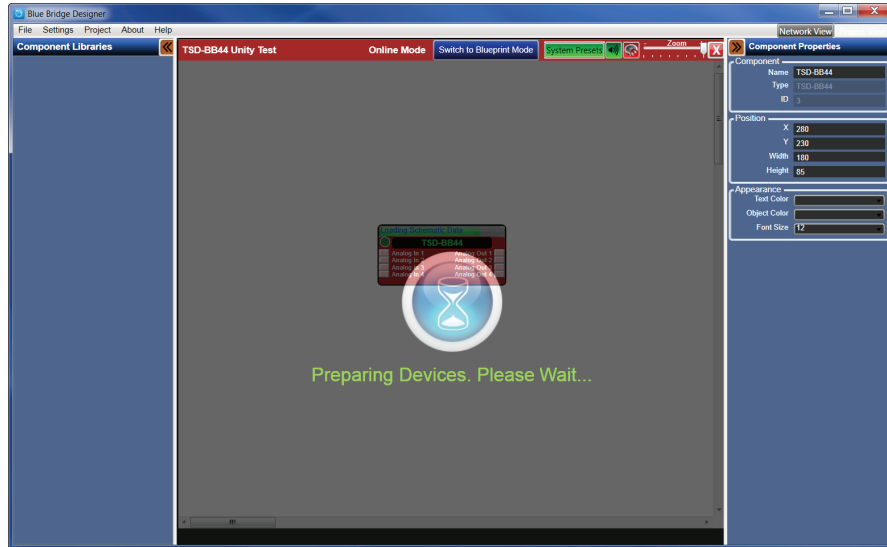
Blue Bridge Designer

File Settings Project About Help

Network View

Component Libraries

TSD-BB44 Unity Test

Online Mode

Switch to Blueprint Mode

System Presets

Zoom

X

Component Properties

Component

Name TSD-BB44

Type TSD-BB44

ID 3

Position

X 280

Y 230

Width 180

Height 85

Appearance

Text Color

Object Color

Font Size 12

Loading Schematic Data

TSD-BB44

Analog In 1
Analog In 2
Analog In 3
Analog In 4

Analog Out 1
Analog Out 2
Analog Out 3
Analog Out 4

Preparing Devices. Please Wait...